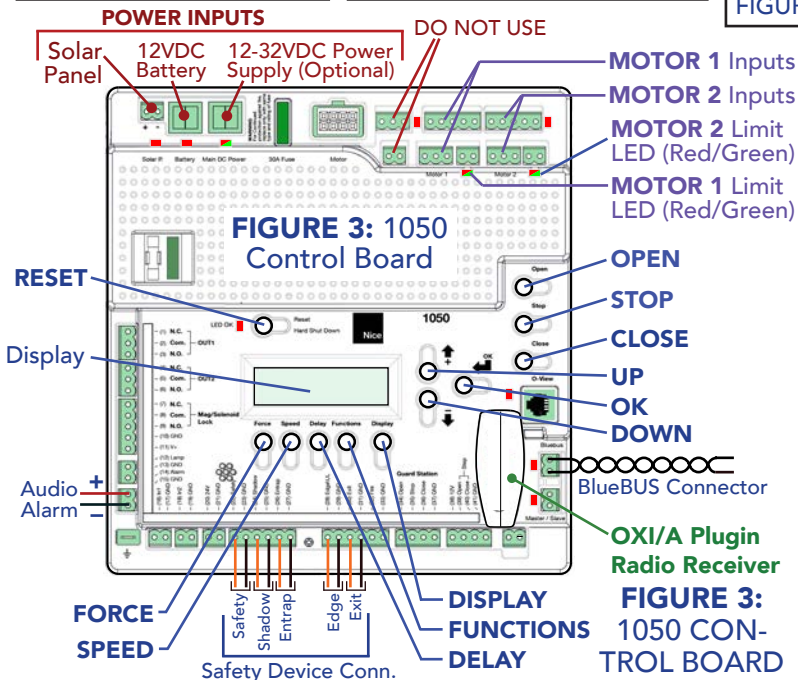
FIGUR

POWER INPUTS

Solar Panel

12VDC Battery

12-32VDC Power Supply (Optional)

DO NOT USE

MOTOR 1 Inputs

MOTOR 2 Inputs

MOTOR 2 Limit LED (Red/Green)

MOTOR 1 Limit LED (Red/Green)

+ -

Solar P.

Battery

Main DC Power

30A Fuse

Motor

Motor 1

Motor 2

FIGURE 3: 1050 Control Board

RESET

OPEN

Open

STOP

Stop

CLOSE

Close

UP

OK

DOWN

LED OK

Reset

Hard Shut Down

Nice

1050

OK

O-View

Display

(1) N.C.

(2) Com.

(3) N.O.

OUT1

(4) N.C.

(5) Com.

(6) N.O.

OUT2

(7) N.C.

(8) Com.

(9) N.O.

Mag/Solenoid Lock

(10) GND

(11) V+

(12) Lamp

(13) GND

(14) Alarm

(15) GND

Force

Speed

Delay

Functions

Display

Guard Station

Bluebus

Audio Alarm

+

-

BlueBUS Connector

Master / Slave

OXI/A Plugin Radio Receiver

FORCE

SPEED

Safety

Shadow

Entrap

Edge

Exit

Safety Device Conn.

DISPLAY

FUNCTIONS

DELAY

FIGURE 3: 1050 CONTROL BOARD